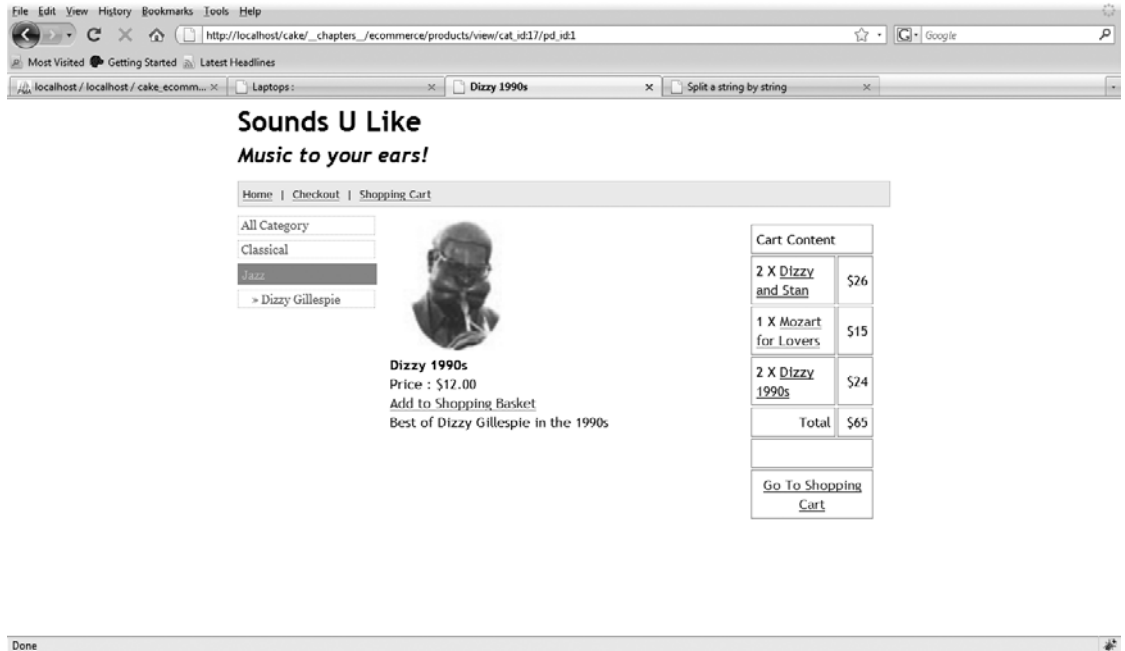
File Edit View History Bookmarks Tools Help

http://localhost/cake/__chapters__/ecommerce/products/view/cat_id:17/pd_id:1

Google

Most Visited Getting Started Latest Headlines

localhost / localhost / cake_ecomm... × Laptops : × Dizzy 1990s × Split a string by string ×

Sounds U Like

Music to your ears!

Home | Checkout | Shopping Cart

All Category
Classical
Jazz
» Dizzy Gillespie

Dizzy 1990s
Price : $12.00
Add to Shopping Basket
Best of Dizzy Gillespie in the 1990s

| Cart Content | |
|---|---|
| 2 X Dizzy and Stan | $26 |
| 1 X Mozart for Lovers | $15 |
| 2 X Dizzy 1990s | $24 |
| Total | $65 |
| | |
| Go To Shopping Cart | |

Done